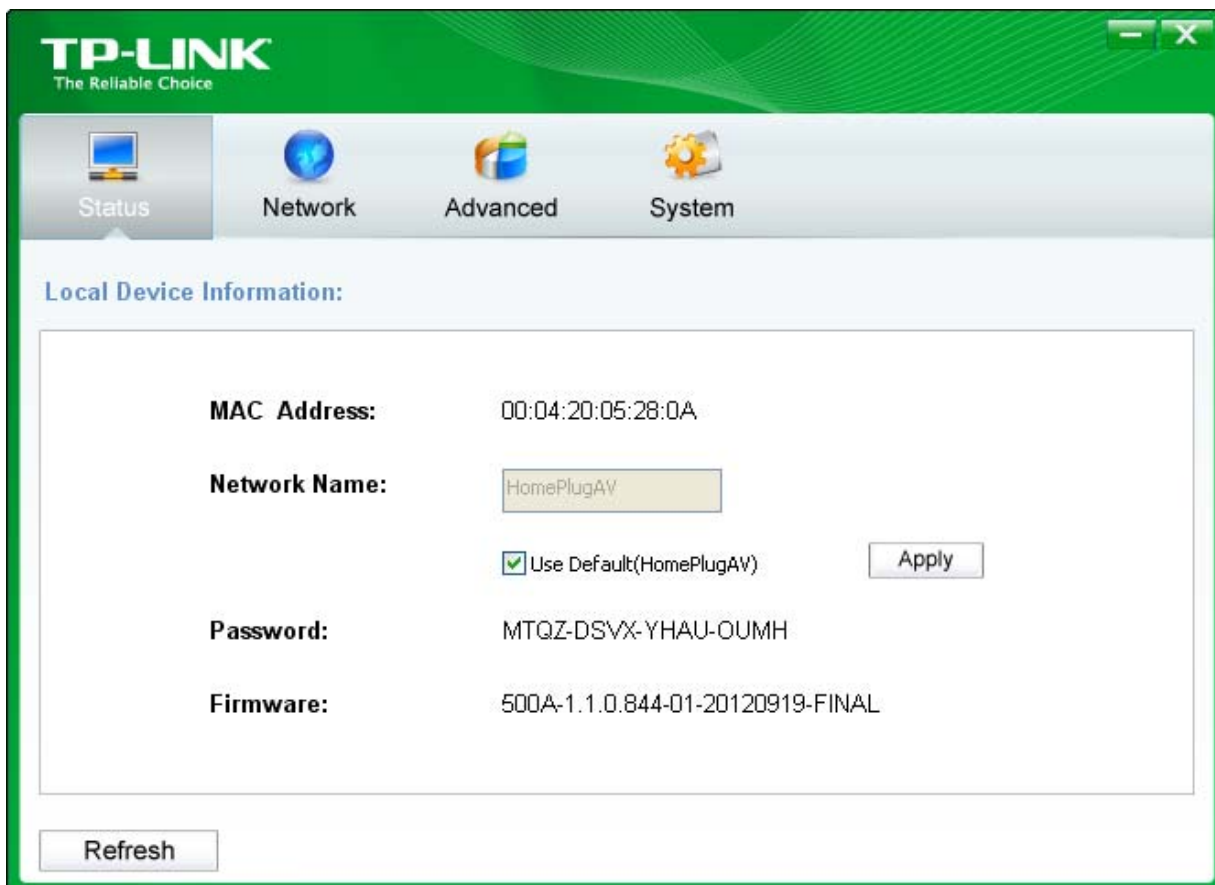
TP-LINK
The Reliable Choice

Status Network Advanced System

Local Device Information:

MAC Address: 00:04:20:05:28:0A

Network Name: HomePlugAV

Use Default(HomePlugAV) Apply

Password: MTQZ-DSVX-YHAU-OUMH

Firmware: 500A-1.1.0.844-01-20120919-FINAL

Refresh